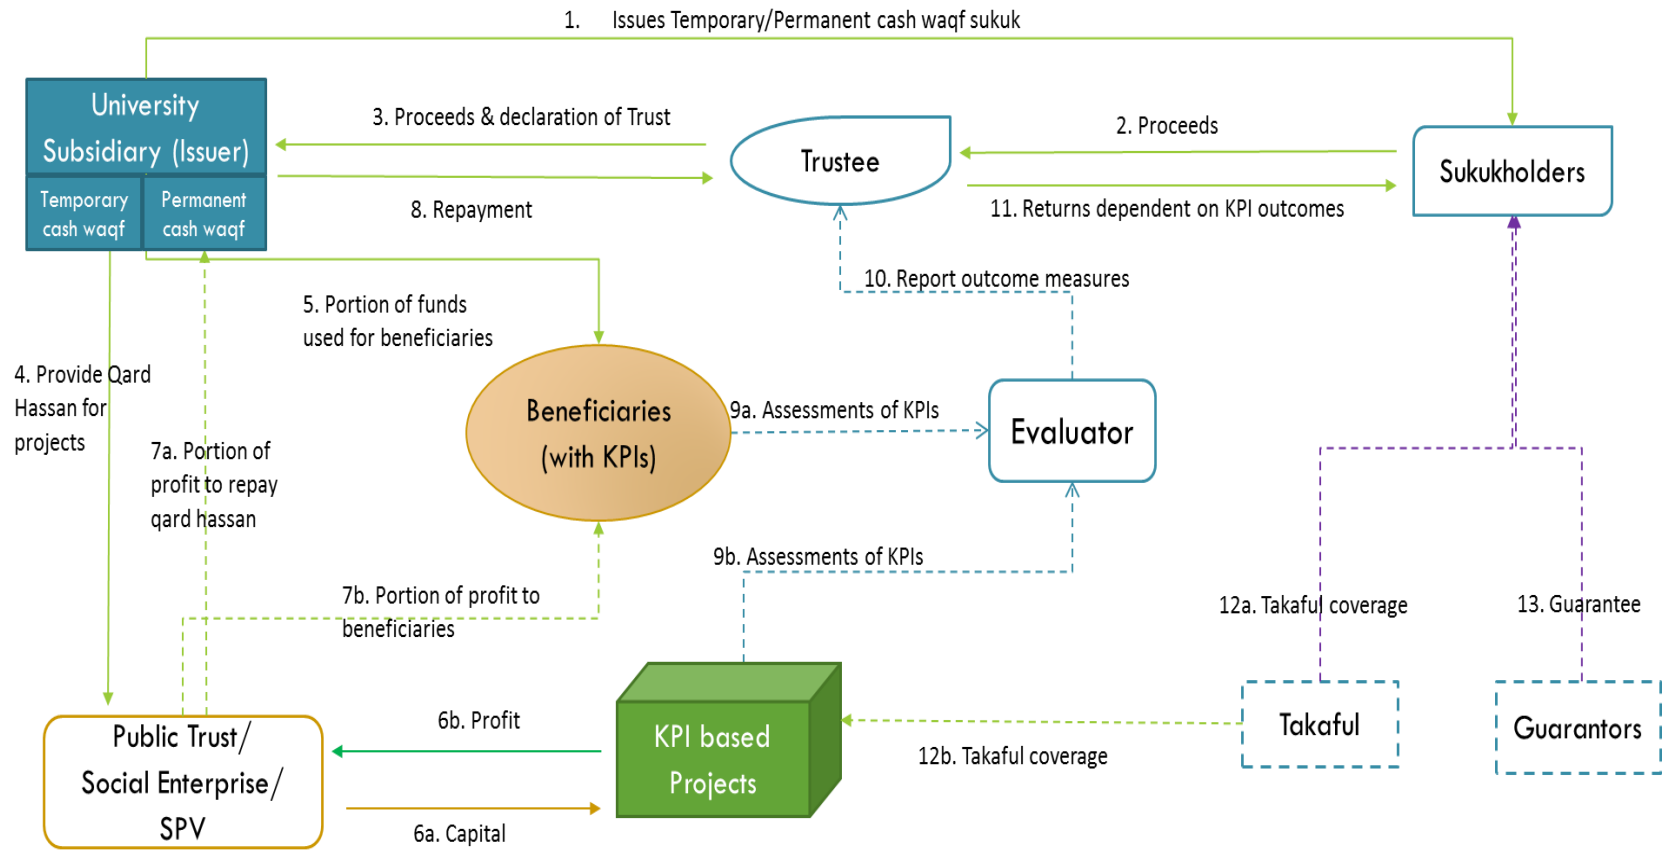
1. Issues Temporary/Permanent cash waqf sukuk

University Subsidiary (Issuer)

Temporary cash waqf

Permanent cash waqf

3. Proceeds & declaration of Trust

Trustee

2. Proceeds

Sukukholders

8. Repayment

11. Returns dependent on KPI outcomes

10. Report outcome measures

5. Portion of funds used for beneficiaries

4. Provide Qard Hassan for projects

Beneficiaries (with KPIs)

9a. Assessments of KPIs

Evaluator

7a. Portion of profit to repay qard hassan

9b. Assessments of KPIs

7b. Portion of profit to beneficiaries

12a. Takaful coverage

13. Guarantee

Public Trust/ Social Enterprise/ SPV

6b. Profit

KPI based Projects

12b. Takaful coverage

Takaful

Guarantors

6a. Capital